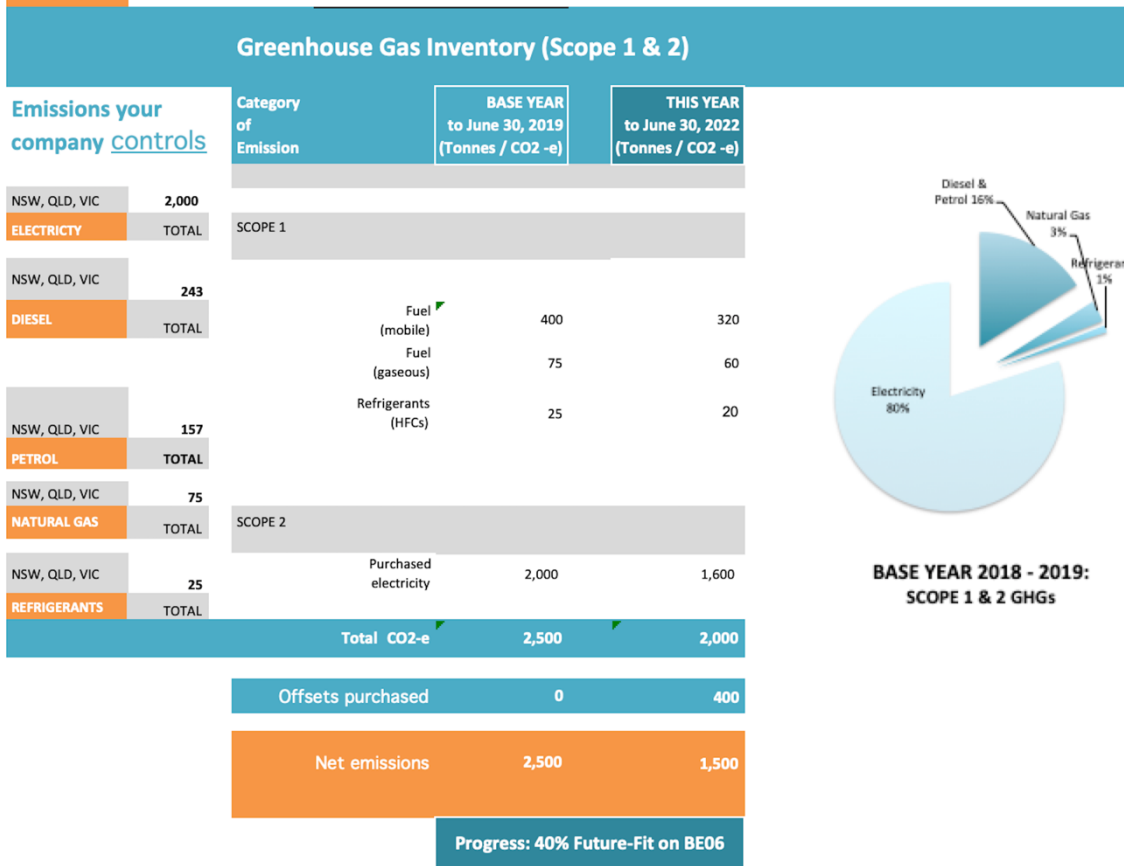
Greenhouse Gas Inventory (Scope 1 & 2)

Emissions your company controls

| | | Category of Emission | BASE YEAR to June 30, 2019 (Tonnes / CO2 -e) | THIS YEAR to June 30, 2022 (Tonnes / CO2 -e) |
|---|---|---|---|---|
| NSW, QLD, VIC | 2,000 | | | |
| ELECTRICITY | TOTAL | SCOPE 1 | | |
| NSW, QLD, VIC | 243 | | | |
| DIESEL | TOTAL | Fuel (mobile) | 400 | 320 |
| | | Fuel (gaseous) | 75 | 60 |
| NSW, QLD, VIC | 157 | Refrigerants (HFCs) | 25 | 20 |
| PETROL | TOTAL | | | |
| NSW, QLD, VIC | 75 | | | |
| NATURAL GAS | TOTAL | SCOPE 2 | | |
| NSW, QLD, VIC | 25 | Purchased electricity | 2,000 | 1,600 |
| REFRIGERANTS | TOTAL | | | |
| | | Total CO2-e | 2,500 | 2,000 |
| | | Offsets purchased | 0 | 400 |
| | | Net emissions | 2,500 | 1,500 |

Progress: 40% Future-Fit on BE06

Diesel & Petrol 16%
Natural Gas 3%
Refrigeran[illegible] 1%
Electricity 80%

BASE YEAR 2018 - 2019:
SCOPE 1 & 2 GHGs